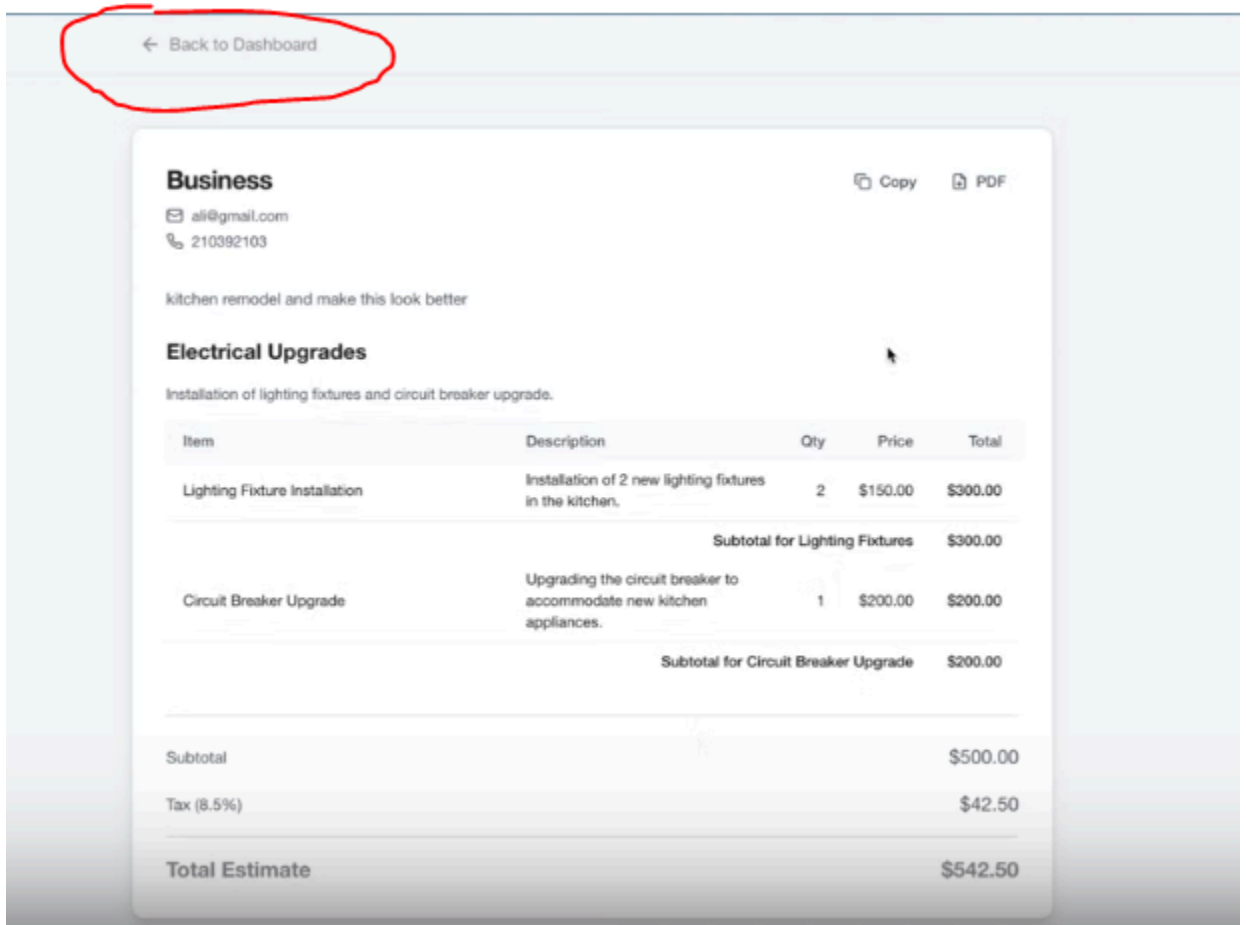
← Back to Dashboard

Business

Copy PDF

ali@gmail.com
210392103

kitchen remodel and make this look better

Electrical Upgrades

Installation of lighting fixtures and circuit breaker upgrade.

| Item | Description | Qty | Price | Total |
|---|---|---|---|---|
| Lighting Fixture Installation | Installation of 2 new lighting fixtures in the kitchen. | 2 | $150.00 | $300.00 |
| | | | Subtotal for Lighting Fixtures | $300.00 |
| Circuit Breaker Upgrade | Upgrading the circuit breaker to accommodate new kitchen appliances. | 1 | $200.00 | $200.00 |
| | | | Subtotal for Circuit Breaker Upgrade | $200.00 |

Subtotal $500.00

Tax (8.5%) $42.50

Total Estimate $542.50